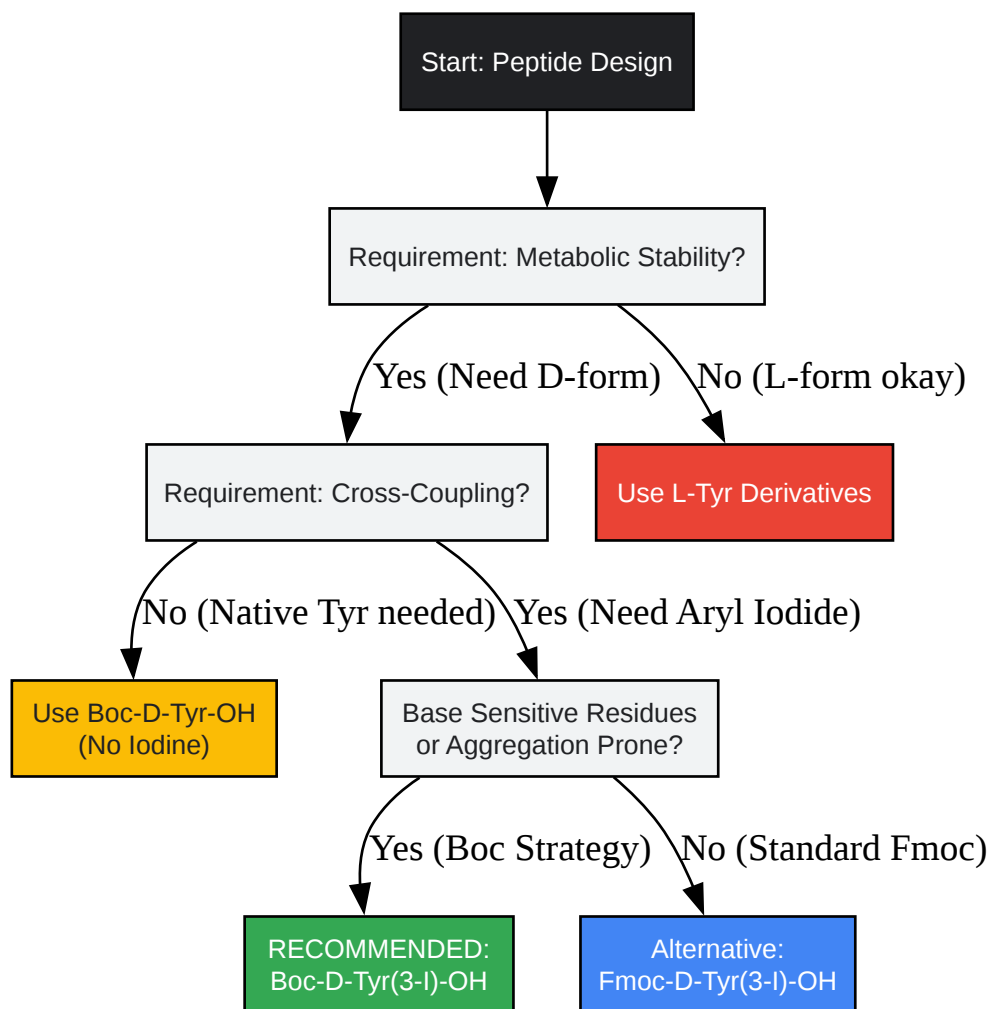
Start: Peptide Design

Requirement: Metabolic Stability?

Yes (Need D-form)

No (L-form okay)

Requirement: Cross-Coupling?

Use L-Tyr Derivatives

No (Native Tyr needed)

Yes (Need Aryl Iodide)

Use Boc-D-Tyr-OH (No Iodine)

Base Sensitive Residues or Aggregation Prone?

Yes (Boc Strategy)

No (Standard Fmoc)

RECOMMENDED: Boc-D-Tyr(3-I)-OH

Alternative: Fmoc-D-Tyr(3-I)-OH